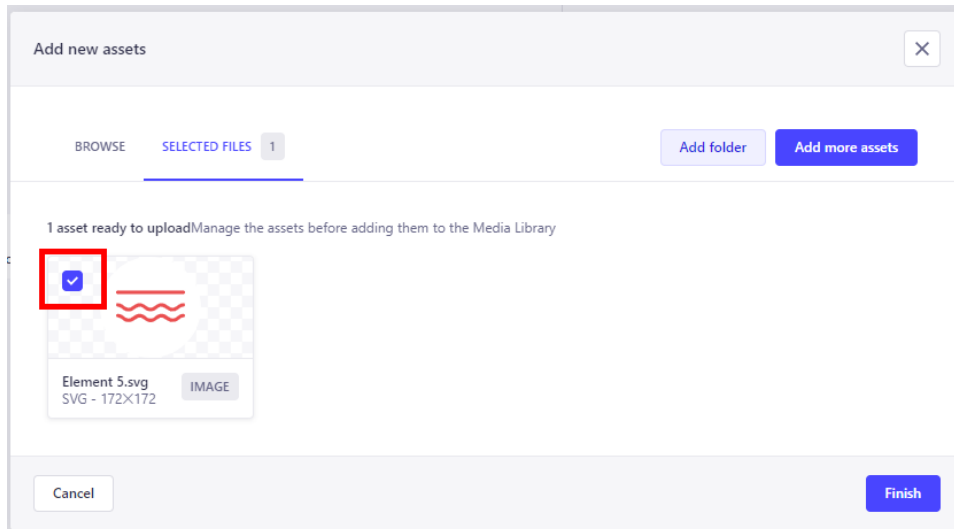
Add new assets

BROWSE SELECTED FILES 1

Add folder Add more assets

1 asset ready to uploadManage the assets before adding them to the Media Library

Element 5.svg
SVG - 172X172

IMAGE

Cancel

Finish